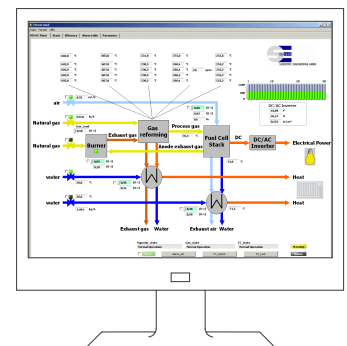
air

Natural gas

Natural gas

water

water

Burner

Exhaust gas

Gas reforming

Process gas

Anode exhaust gas

Fuel Cell Stack

DC

DC/AC Inverter

Electrical Power

Heat

Heat

Exhaust gas

Water

Exhaust air

Water

DC / AC Inverter